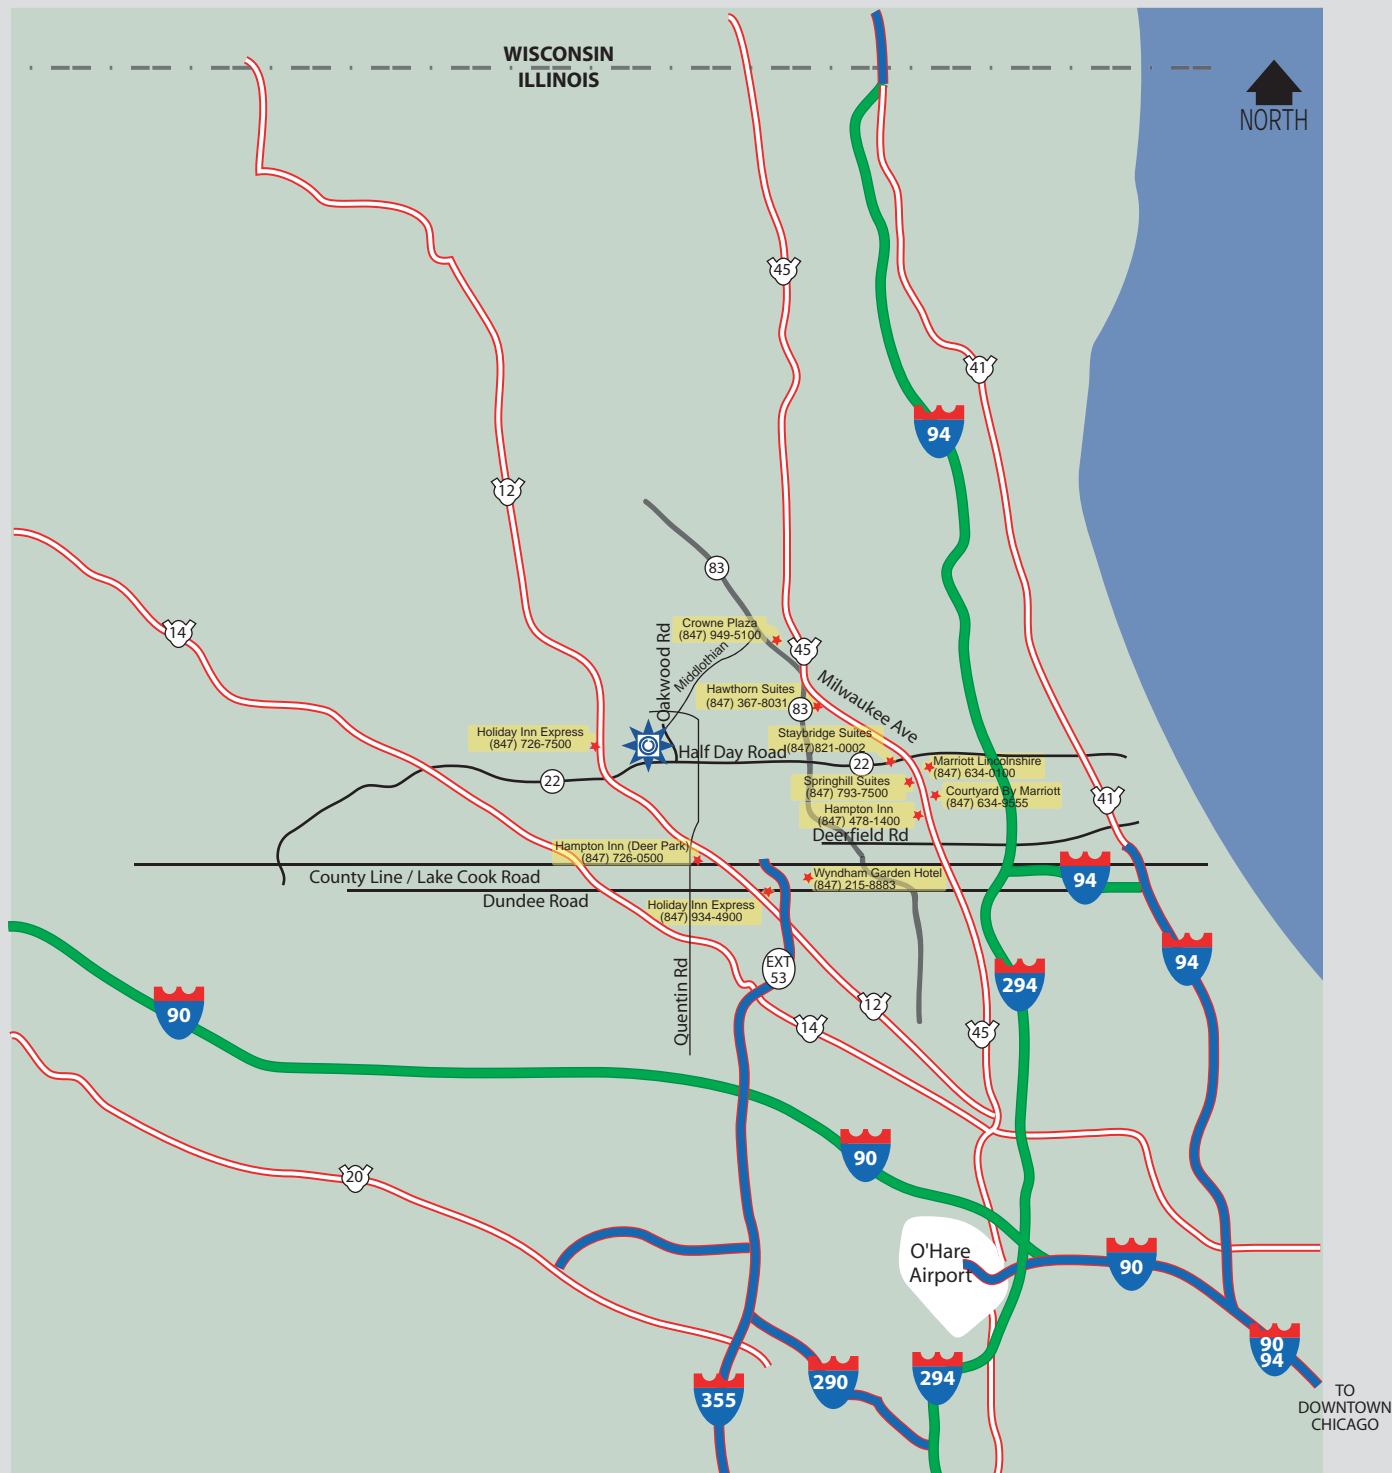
WISCONSIN
ILLINOIS

NORTH

45
41
94
12
83
14
Crowne Plaza
(847) 949-5100
45
Oakwood Rd
Middlothian
Milwaukee Ave
Hawthorn Suites
(847) 367-8031
83
Holiday Inn Express
(847) 726-7500
Staybridge Suites
(847)821-0002
Half Day Road
22
Marriott Lincolnshire
(847) 634-0100
22
Springhill Suites
(847) 793-7500
Courtyard By Marriott
(847) 634-9555
41
Hampton Inn
(847) 478-1400
Deerfield Rd
Hampton Inn (Deer Park)
(847) 726-0500
94
County Line / Lake Cook Road
Wyndham Garden Hotel
(847) 215-8883
Dundee Road
Holiday Inn Express
(847) 934-4900
94
EXT
53
294
90
Quentin Rd
12
14
45
90
20
O'Hare
Airport
90
90
94
TO
DOWNTOWN
CHICAGO
355
290
294